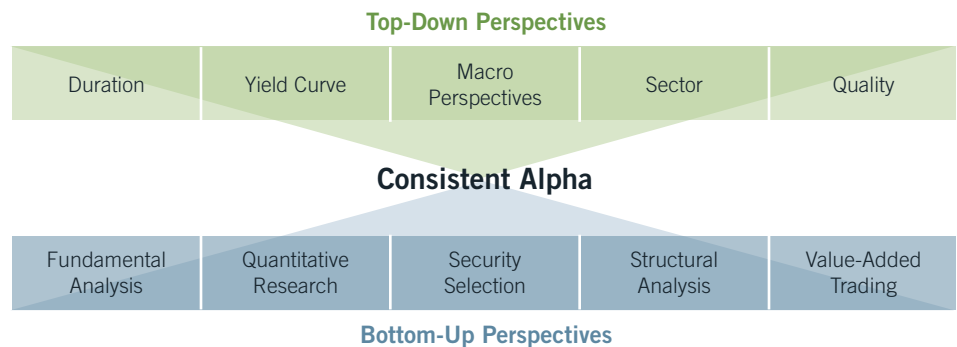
Top-Down Perspectives

Duration

Yield Curve

Macro Perspectives

Sector

Quality

Consistent Alpha

Fundamental Analysis

Quantitative Research

Security Selection

Structural Analysis

Value-Added Trading

Bottom-Up Perspectives